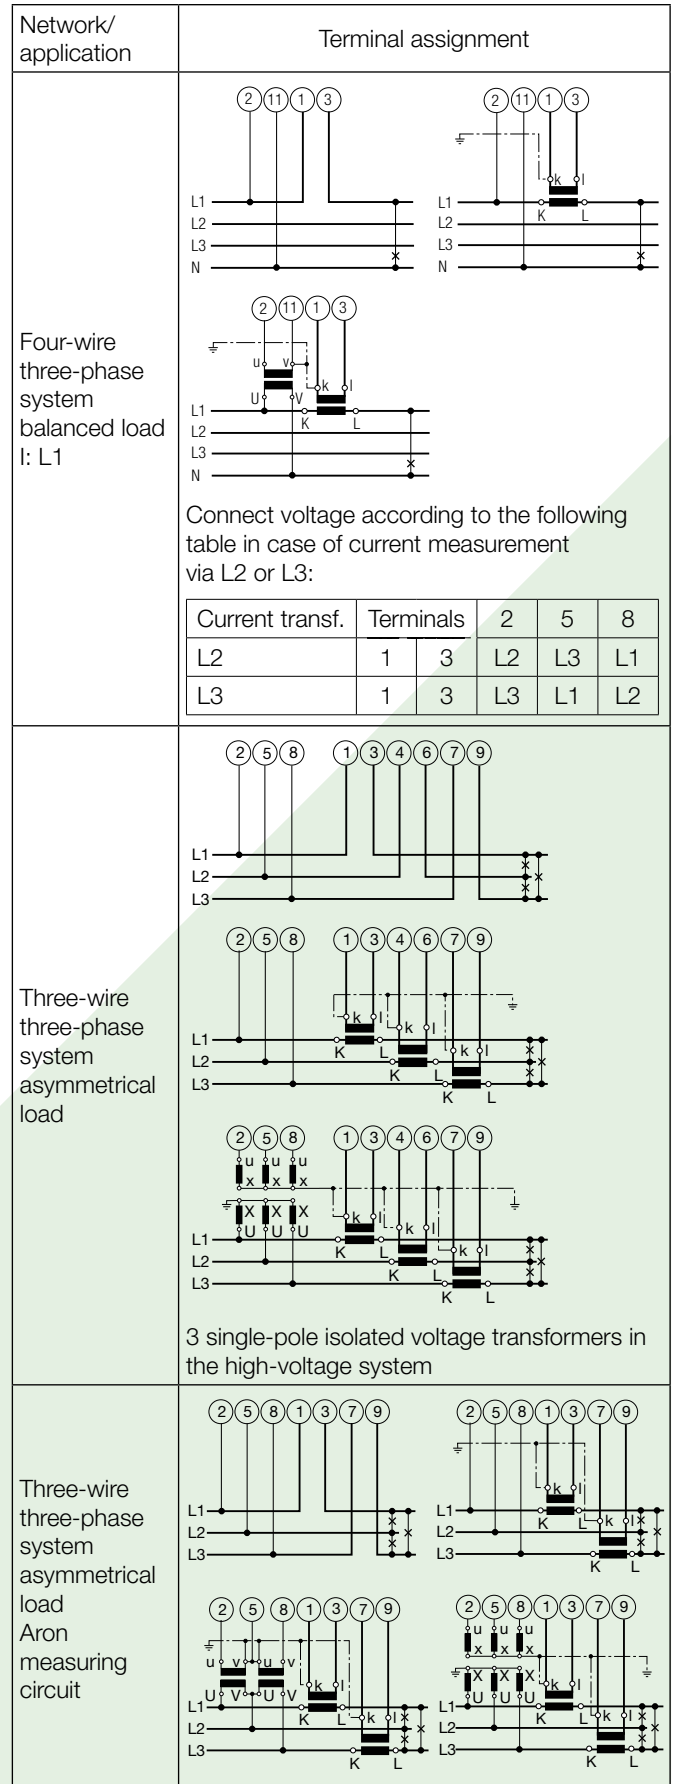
| Network/ application | Terminal assignment |
|---|---|
| Four-wire three-phase system balanced load I: L1 | 2 11 1 3 L1 L2 L3 N — 2 11 1 3 k l K L L1 L2 L3 N — 2 11 1 3 u v U V k l K L L1 L2 L3 N. Connect voltage according to the following table in case of current measurement via L2 or L3: |
| Three-wire three-phase system asymmetrical load | 2 5 8 1 3 4 6 7 9 L1 L2 L3 — 2 5 8 1 3 4 6 7 9 k l K L k l K L k l K L L1 L2 L3 — 2 5 8 u x u x u x X U X U X U 1 3 4 6 7 9 k l K L k l K L k l K L L1 L2 L3. 3 single-pole isolated voltage transformers in the high-voltage system |
| Three-wire three-phase system asymmetrical load Aron measuring circuit | 2 5 8 1 3 7 9 L1 L2 L3 — 2 5 8 1 3 7 9 k l K L k l K L L1 L2 L3 — 2 5 8 1 3 7 9 u v u v U V U V k l K L k l K L L1 L2 L3 — 2 5 8 1 3 7 9 u x u x u x X U X U X U k l K L k l K L L1 L2 L3 |

| Current transf. | Terminals | | 2 | 5 | 8 |
|---|---|---|---|---|---|
| L2 | 1 | 3 | L2 | L3 | L1 |
| L3 | 1 | 3 | L3 | L1 | L2 |